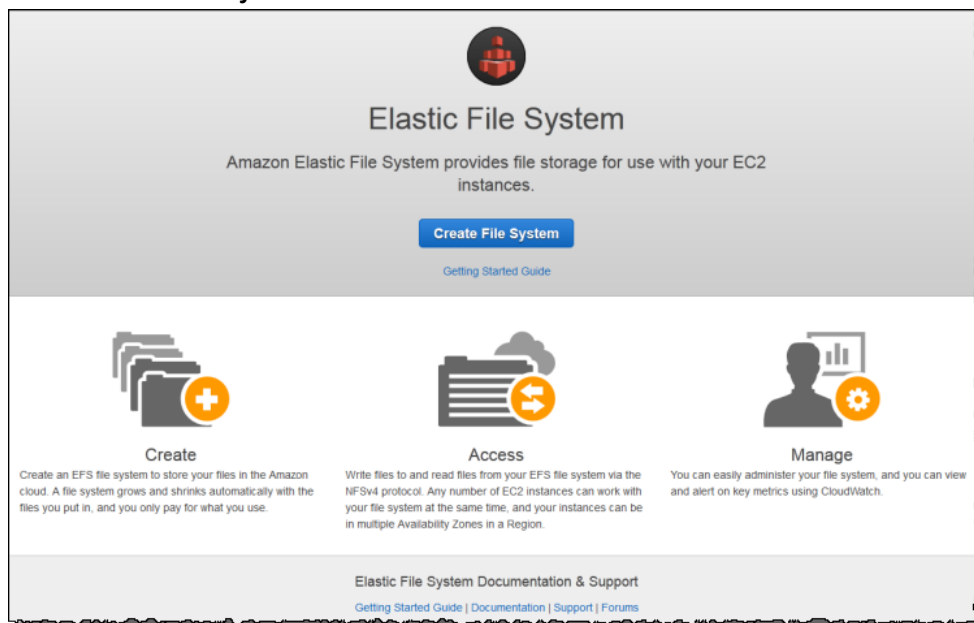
Elastic File System

Amazon Elastic File System provides file storage for use with your EC2 instances.

Create File System

Getting Started Guide

Create
Create an EFS file system to store your files in the Amazon cloud. A file system grows and shrinks automatically with the files you put in, and you only pay for what you use.

Access
Write files to and read files from your EFS file system via the NFSv4 protocol. Any number of EC2 instances can work with your file system at the same time, and your instances can be in multiple Availability Zones in a Region.

Manage
You can easily administer your file system, and you can view and alert on key metrics using CloudWatch.

Elastic File System Documentation & Support

Getting Started Guide | Documentation | Support | Forums